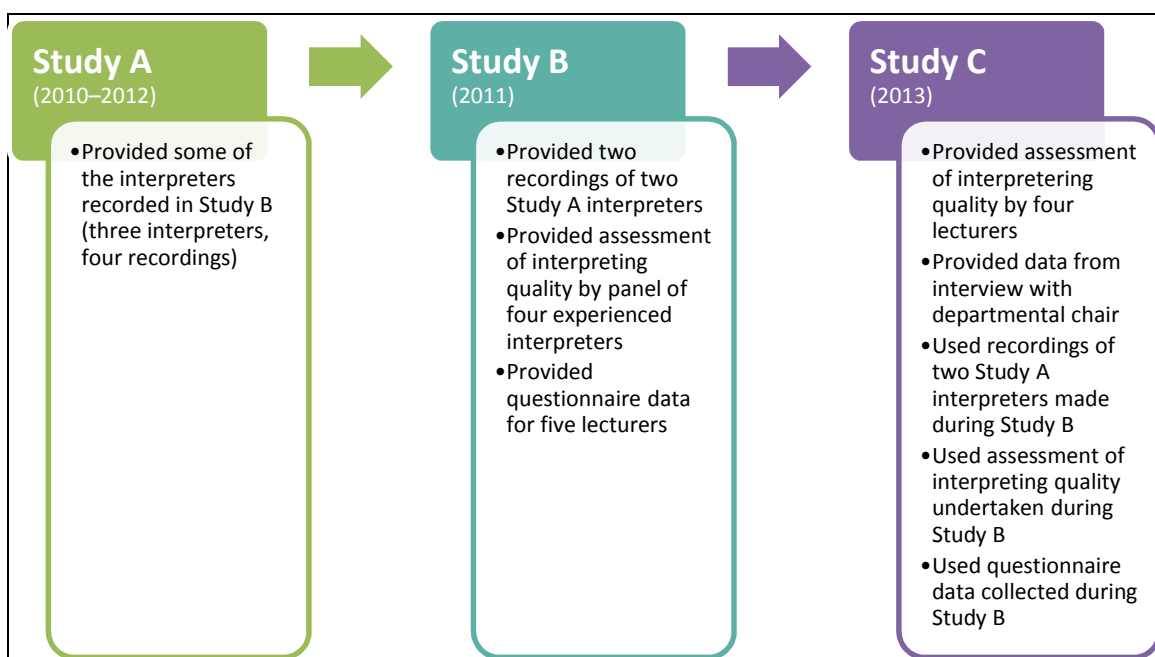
Study A
(2010–2012)

• Provided some of the interpreters recorded in Study B (three interpreters, four recordings)

Study B
(2011)

• Provided two recordings of two Study A interpreters
• Provided assessment of interpreting quality by panel of four experienced interpreters
• Provided questionnaire data for five lecturers

Study C
(2013)

• Provided assessment of interpretering quality by four lecturers
• Provided data from interview with departmental chair
• Used recordings of two Study A interpreters made during Study B
• Used assessment of interpreting quality undertaken during Study B
• Used questionnaire data collected during Study B